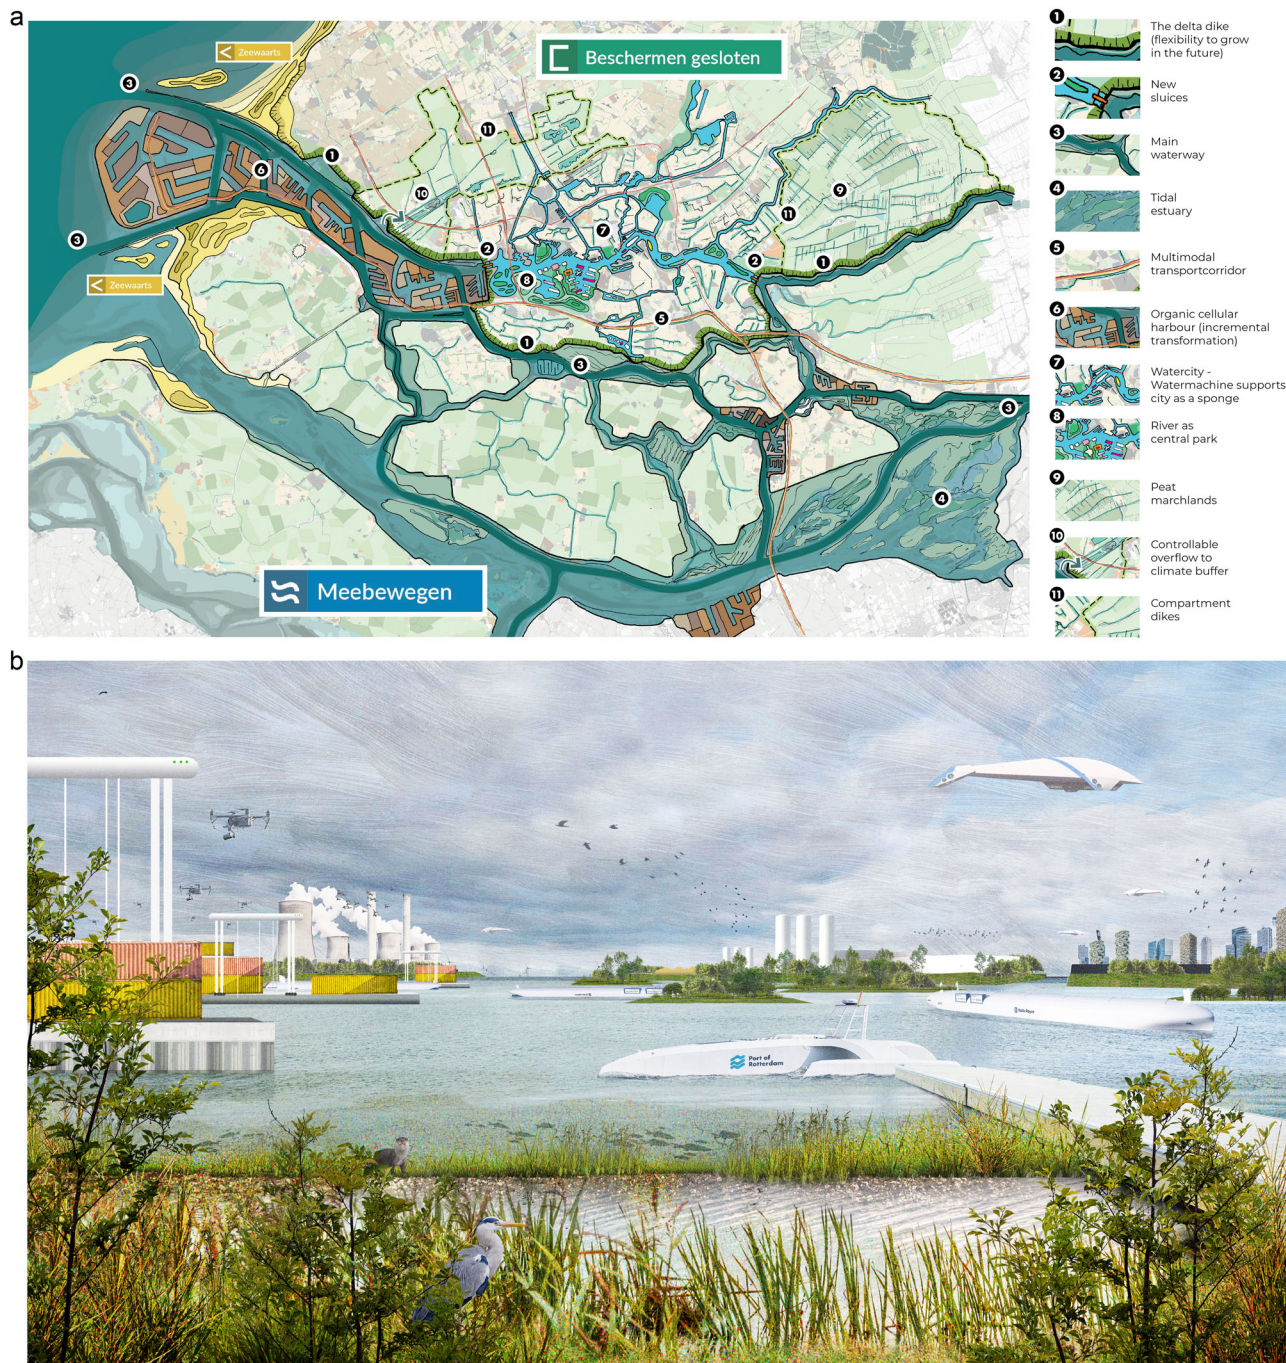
a

Zeewaarts

Beschermen gesloten

3

11

1

6

10

9

11

7

3

2

2

1

8

Zeewaarts

5

1

3

3

4

Meebewegen

1 The delta dike (flexibility to grow in the future)

2 New sluices

3 Main waterway

4 Tidal estuary

5 Multimodal transportcorridor

6 Organic cellular harbour (incremental transformation)

7 Watercity - Watermachine supports city as a sponge

8 River as central park

9 Peat marchlands

10 Controllable overflow to climate buffer

11 Compartment dikes

b

Port of Rotterdam

Rolls-Royce